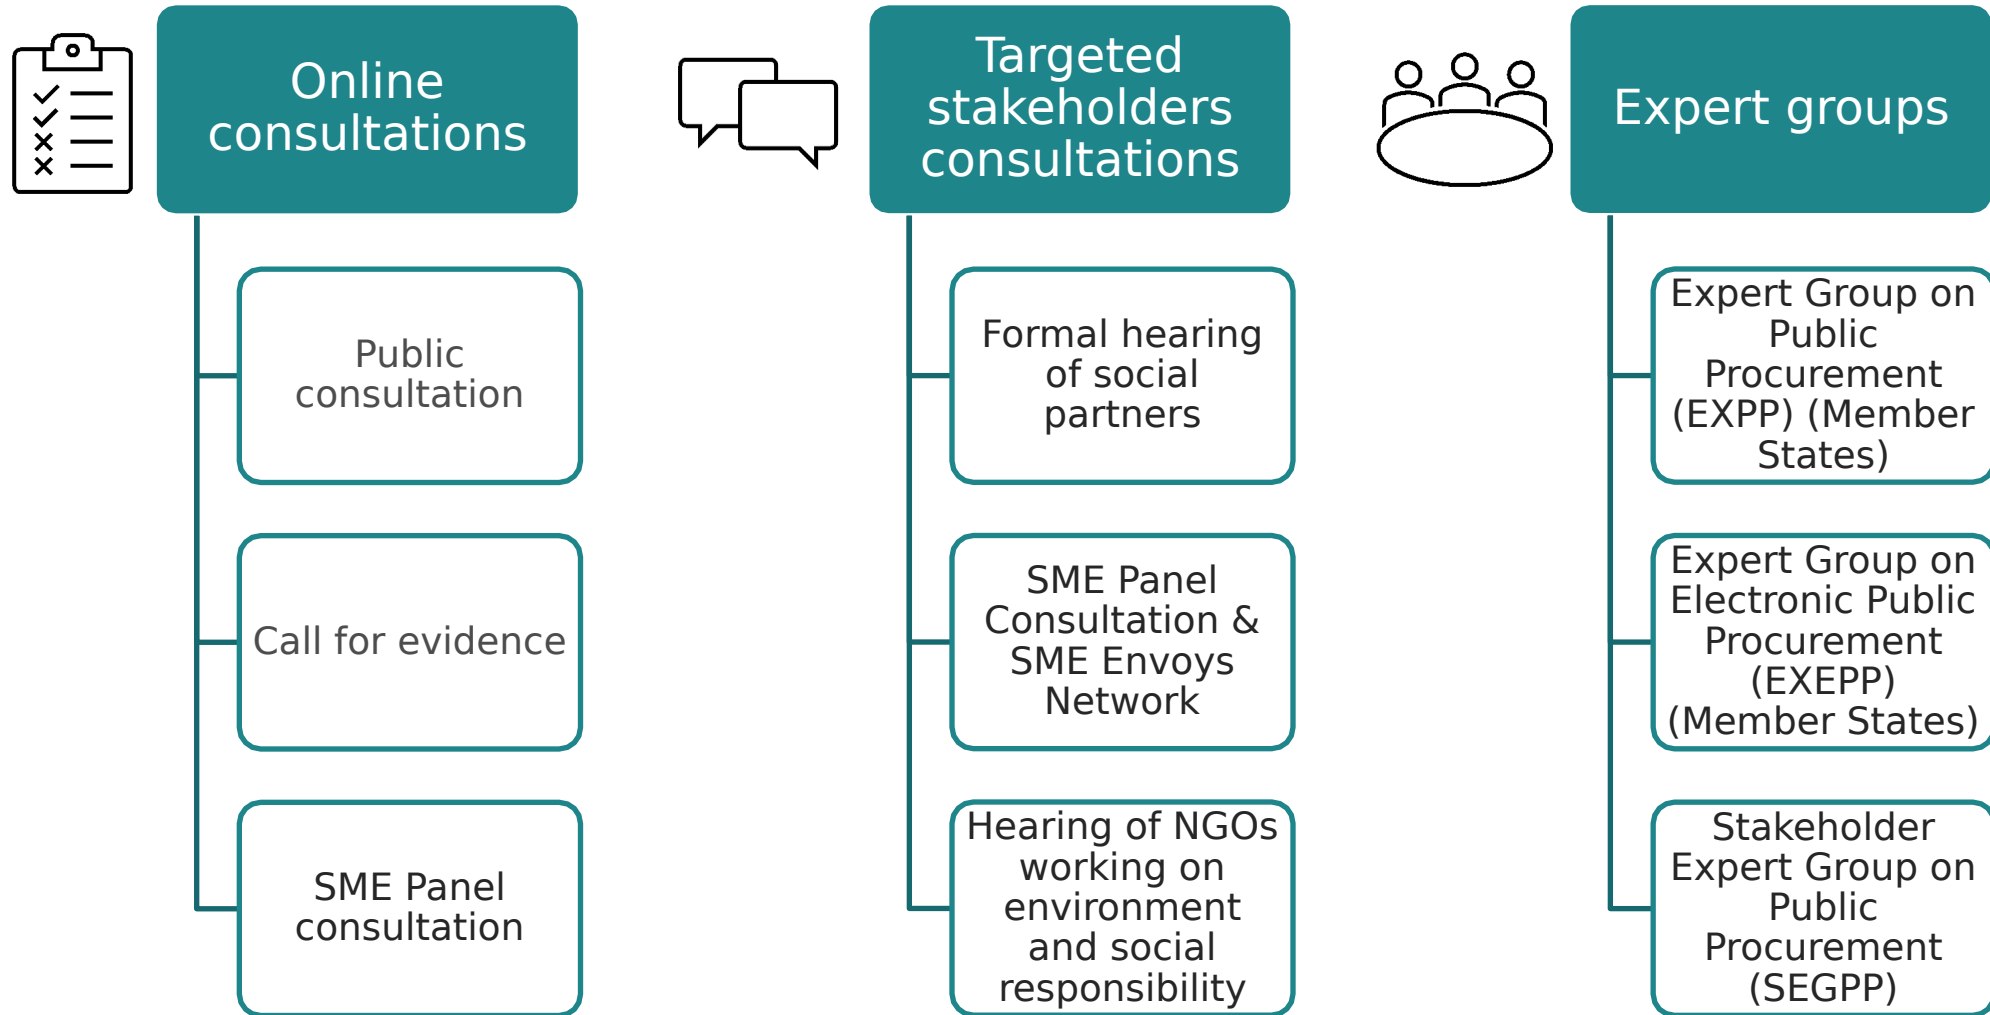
Online consultations

Public consultation

Call for evidence

SME Panel consultation

Targeted stakeholders consultations

Formal hearing of social partners

SME Panel Consultation & SME Envoys Network

Hearing of NGOs working on environment and social responsibility

Expert groups

Expert Group on Public Procurement (EXPP) (Member States)

Expert Group on Electronic Public Procurement (EXEPP) (Member States)

Stakeholder Expert Group on Public Procurement (SEGPP)